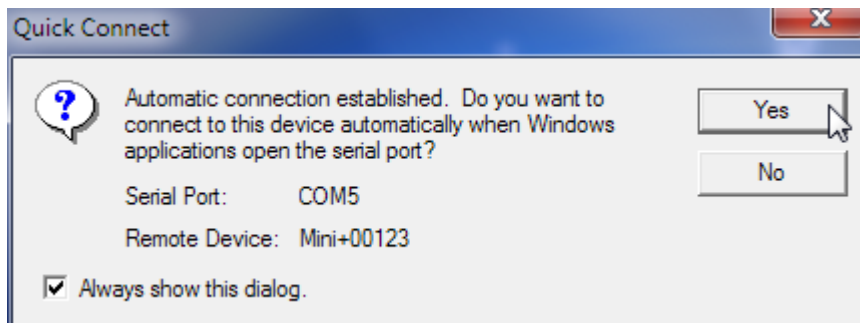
Quick Connect

X

?

Automatic connection established. Do you want to connect to this device automatically when Windows applications open the serial port?

Yes

No

Serial Port: COM5

Remote Device: Mini+00123

Always show this dialog.